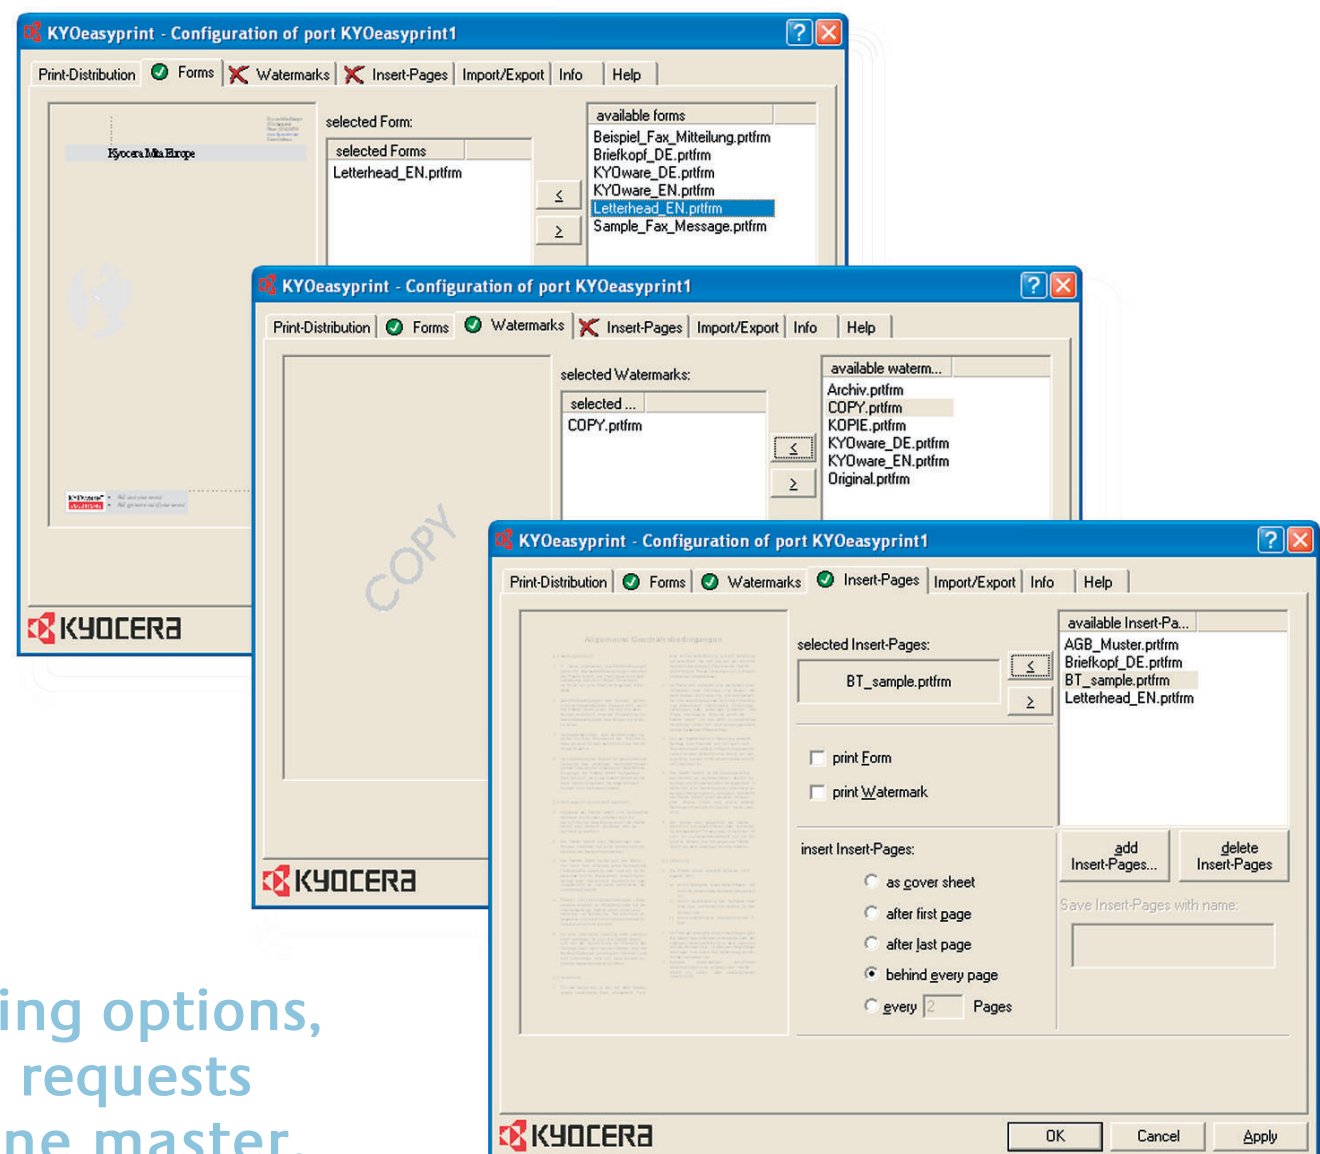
KYOeasyprint - Configuration of port KYOeasyprint1

Print-Distribution | Forms | Watermarks | Insert-Pages | Import/Export | Info | Help

Kyocera Mita Europe

selected Form:

selected Forms
Letterhead_EN.prtfrm

<
>

available forms
Beispiel_Fax_Mitteilung.prtfrm
Briefkopf_DE.prtfrm
KYOware_DE.prtfrm
KYOware_EN.prtfrm
Letterhead_EN.prtfrm
Sample_Fax_Message.prtfrm

KYOCERA

KYOeasyprint - Configuration of port KYOeasyprint1

Print-Distribution | Forms | Watermarks | Insert-Pages | Import/Export | Info | Help

COPY

selected Watermarks:

selected ...
COPY.prtfrm

<
>

available waterm...
Archiv.prtfrm
COPY.prtfrm
KOPIE.prtfrm
KYOware_DE.prtfrm
KYOware_EN.prtfrm
Original.prtfrm

KYOCERA

KYOeasyprint - Configuration of port KYOeasyprint1

Print-Distribution | Forms | Watermarks | Insert-Pages | Import/Export | Info | Help

selected Insert-Pages:

BT_sample.prtfrm

<
>

available Insert-Pa...
AGB_Muster.prtfrm
Briefkopf_DE.prtfrm
BT_sample.prtfrm
Letterhead_EN.prtfrm

print Form
print Watermark

insert Insert-Pages:
as cover sheet
after first page
after last page
behind every page
every 2 Pages

add Insert-Pages...
delete Insert-Pages

Save Insert-Pages with name:

KYOCERA

OK
Cancel
Apply

ing options,
requests
ne master